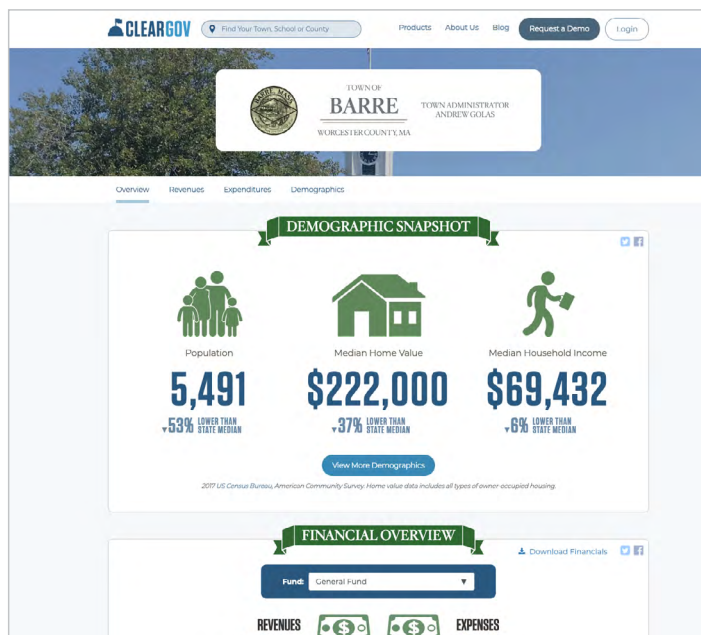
CLEARGOV Find Your Town, School or County Products About Us Blog Request a Demo Login

TOWN OF BARRE WORCESTER COUNTY, MA TOWN ADMINISTRATOR ANDREW GOLAS

Overview Revenues Expenditures Demographics

DEMOGRAPHIC SNAPSHOT

Population
5,491
▾53% LOWER THAN STATE MEDIAN

Median Home Value
$222,000
▾37% LOWER THAN STATE MEDIAN

Median Household Income
$69,432
▾6% LOWER THAN STATE MEDIAN

View More Demographics

2017 US Census Bureau, American Community Survey. Home value data includes all types of owner-occupied housing.

FINANCIAL OVERVIEW

Download Financials

Fund: General Fund

REVENUES EXPENSES